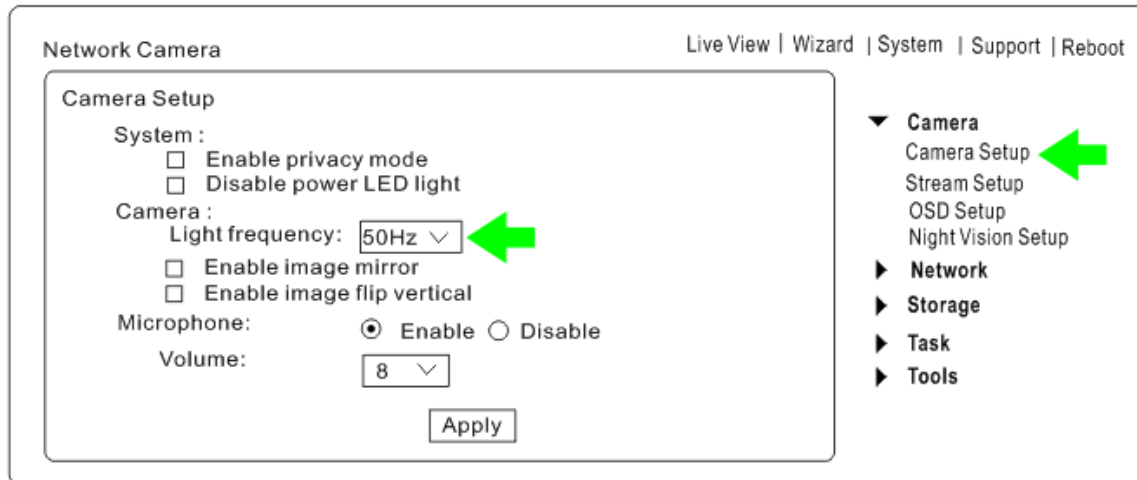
Network Camera

Live View | Wizard | System | Support | Reboot

Camera Setup

System :

☐ Enable privacy mode

☐ Disable power LED light

Camera :

Light frequency: 50Hz

☐ Enable image mirror

☐ Enable image flip vertical

Microphone: ⦿ Enable ○ Disable

Volume: 8

Apply

Camera

Camera Setup

Stream Setup

OSD Setup

Night Vision Setup

Network

Storage

Task

Tools